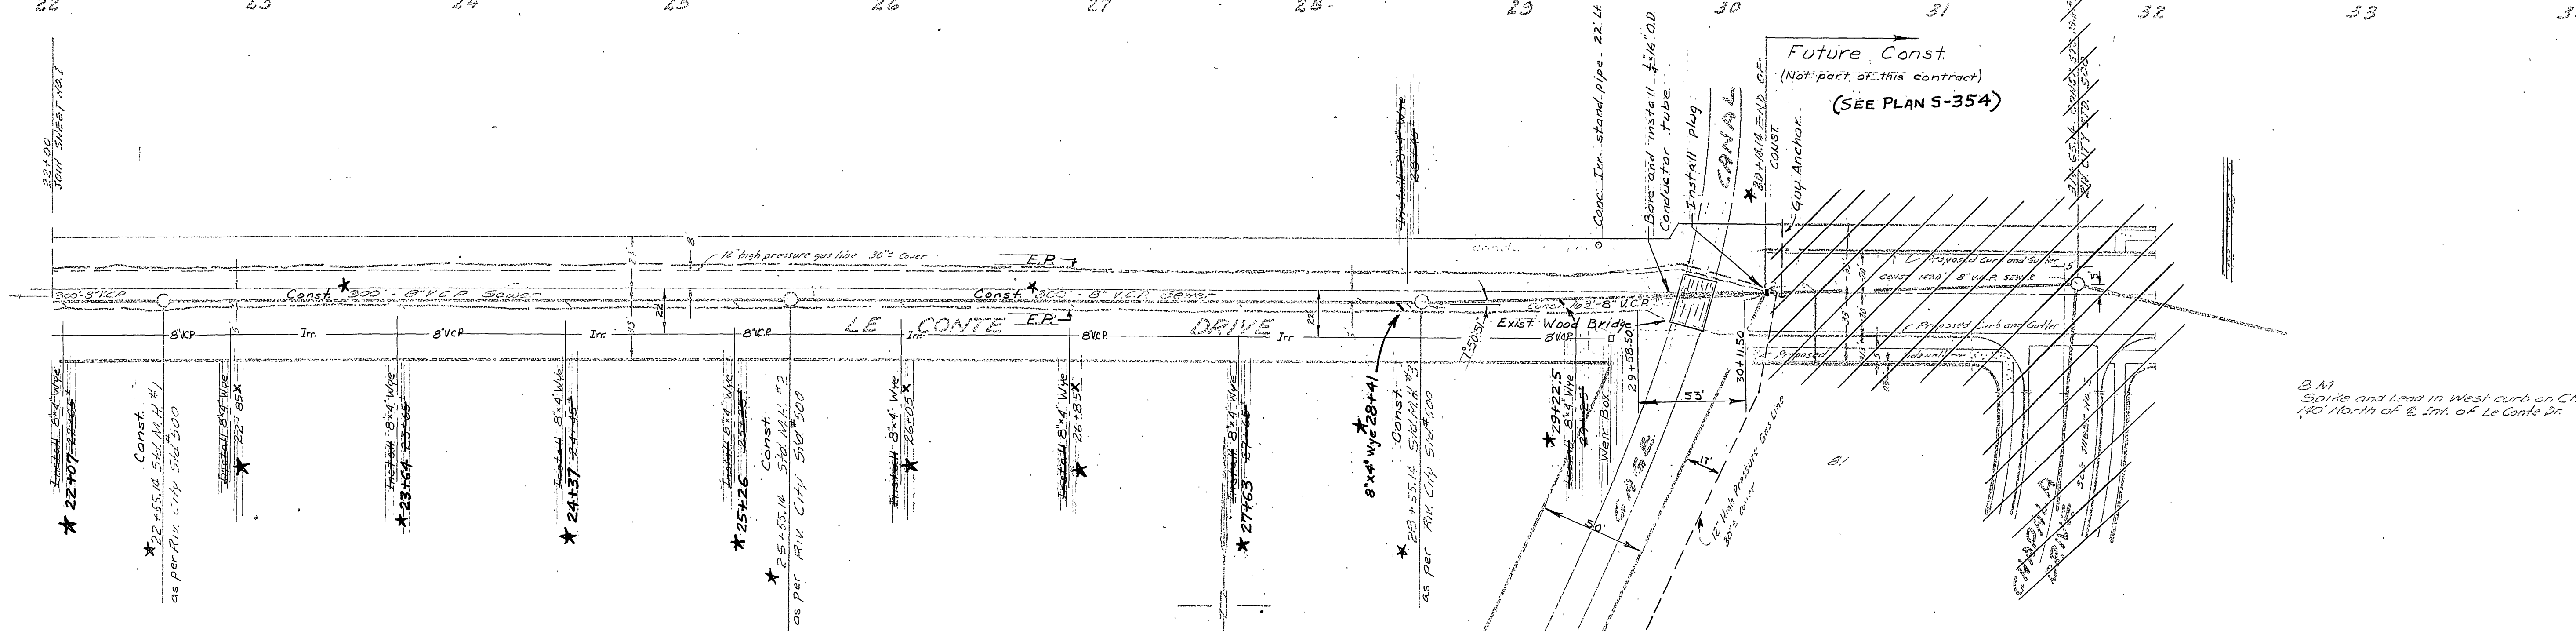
22 23 24 25 26 27 28 29 30 31 32 33

22+00 JOIN SHEET No. 1

Future Const.
(Not part of this contract)
(SEE PLAN S-354)

Conc. Irr. stand pipe 22' Lt.

Bore and install $\frac{3}{4}$" 16" O.D. Conductor Tube

Install plug

CANAL

30+18.14 END OF CONST.

Guy Anchor

12" high pressure gas line 30"± Cover

E.P.

300'-8" VCP

Const. 300'-8" VCP Sewer

Const. 300'-8" VCP Sewer

Const. 103'-8" VCP

LE CONTE DRIVE

E.P.

8" VCP Irr. 8" VCP Irr. 8" VCP Irr. 8" VCP Irr. 8" VCP

Exist. Wood Bridge

Weir Box

Proposed Curb and Gutter

Const. 147.0' 8" VCP Sewer

Proposed Curb and Gutter

Proposed Sidewalk

Install 8"x4" Wye 22+07 ★

Const. 22+55.14 Std. M.H. #1 as per Riv. City Std. #500 ★

Install 8"x4" Wye 22+85 ★

Install 8"x4" Wye 23+64 ★

Install 8"x4" Wye 24+37 ★

Install 8"x4" Wye 25+26 ★

Const. 25+55.14 Std. M.H. #2 as per Riv. City Std. #500 ★

Install 8"x4" Wye 26+05 ★

Install 8"x4" Wye 26+85 ★

Install 8"x4" Wye 27+63 ★

8"x4" Wye 28+41 ★

Const. 28+55.14 Std. M.H. #3 as per Riv. City Std. #500 ★

Install 8"x4" Wye 29+22.5 ★

29+58.50

30+11.50

53'

17'

50'

12" High Pressure Gas Line 30"± Cover

CANAL

CHADBOURNE DRIVE

B.M.
Spike and Lead in West curb on Ch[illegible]
140' North of ℄ Int. of Le Conte Dr.